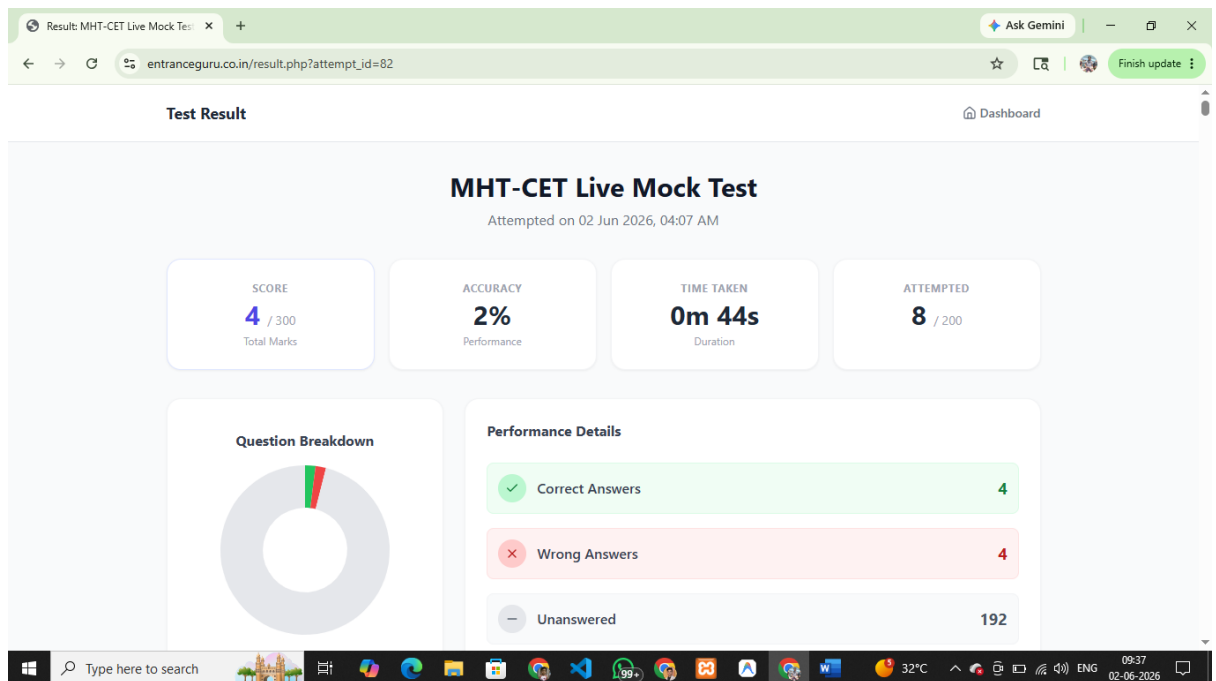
Result: MHT-CET Live Mock Test ×
+
Ask Gemini
entranceguru.co.in/result.php?attempt_id=82
Finish update

Test Result
Dashboard

MHT-CET Live Mock Test
Attempted on 02 Jun 2026, 04:07 AM

SCORE
4 / 300
Total Marks

ACCURACY
2%
Performance

TIME TAKEN
0m 44s
Duration

ATTEMPTED
8 / 200

Question Breakdown

Performance Details

Correct Answers 4

Wrong Answers 4

Unanswered 192

Type here to search
99+
32°C
ENG
09:37
02-06-2026